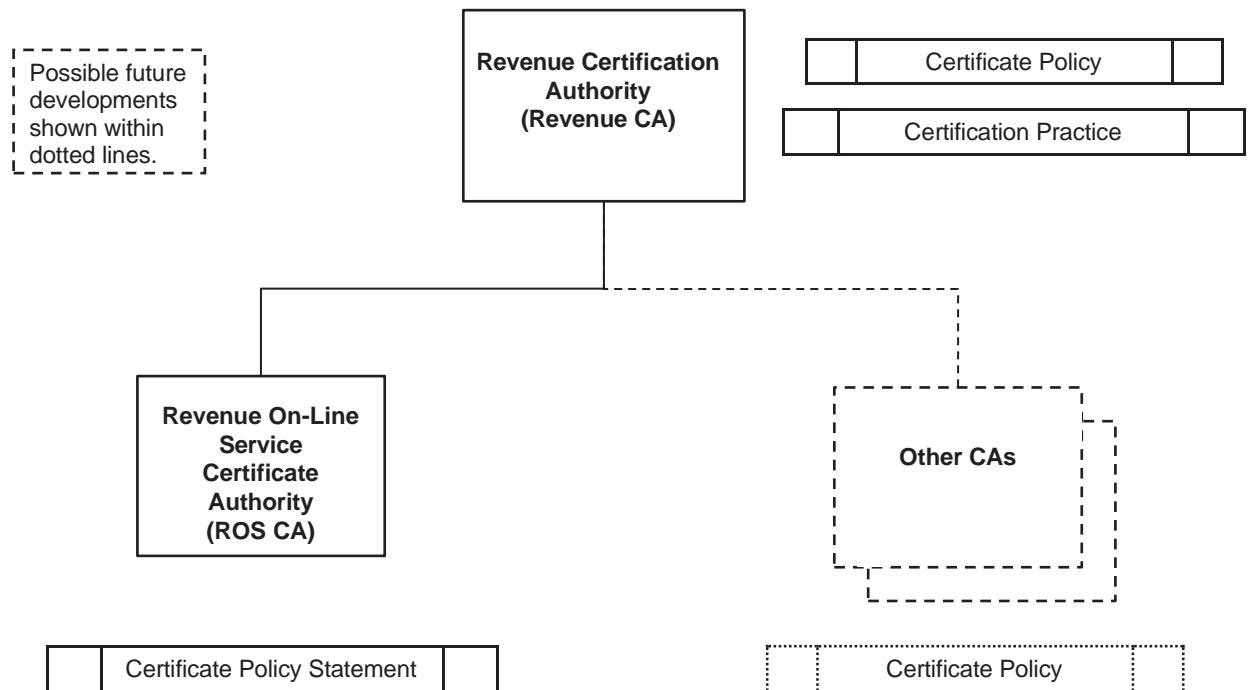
Possible future developments shown within dotted lines.

Revenue Certification Authority (Revenue CA)

Certificate Policy

Certification Practice

Revenue On-Line Service Certificate Authority (ROS CA)

Other CAs

Certificate Policy Statement

Certificate Policy